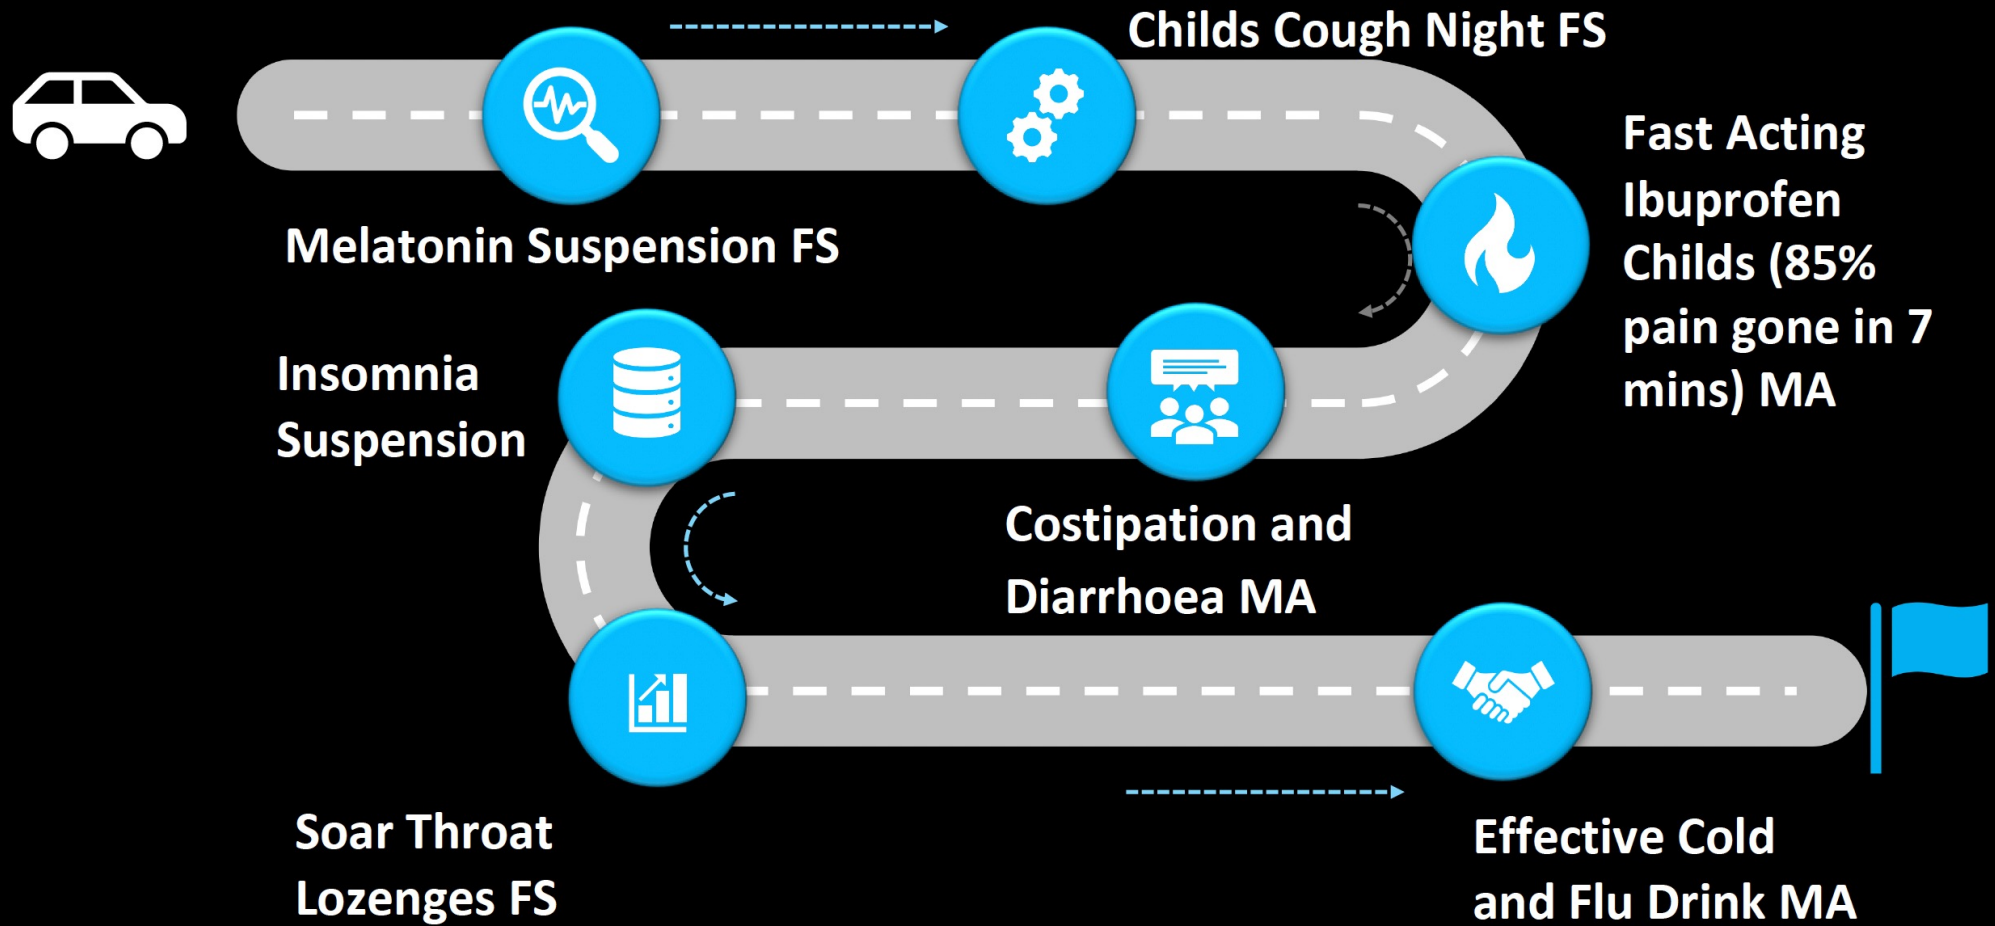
Childs Cough Night FS

Melatonin Suspension FS

Fast Acting Ibuprofen Childs (85% pain gone in 7 mins) MA

Insomnia Suspension

Costipation and Diarrhoea MA

Soar Throat Lozenges FS

Effective Cold and Flu Drink MA